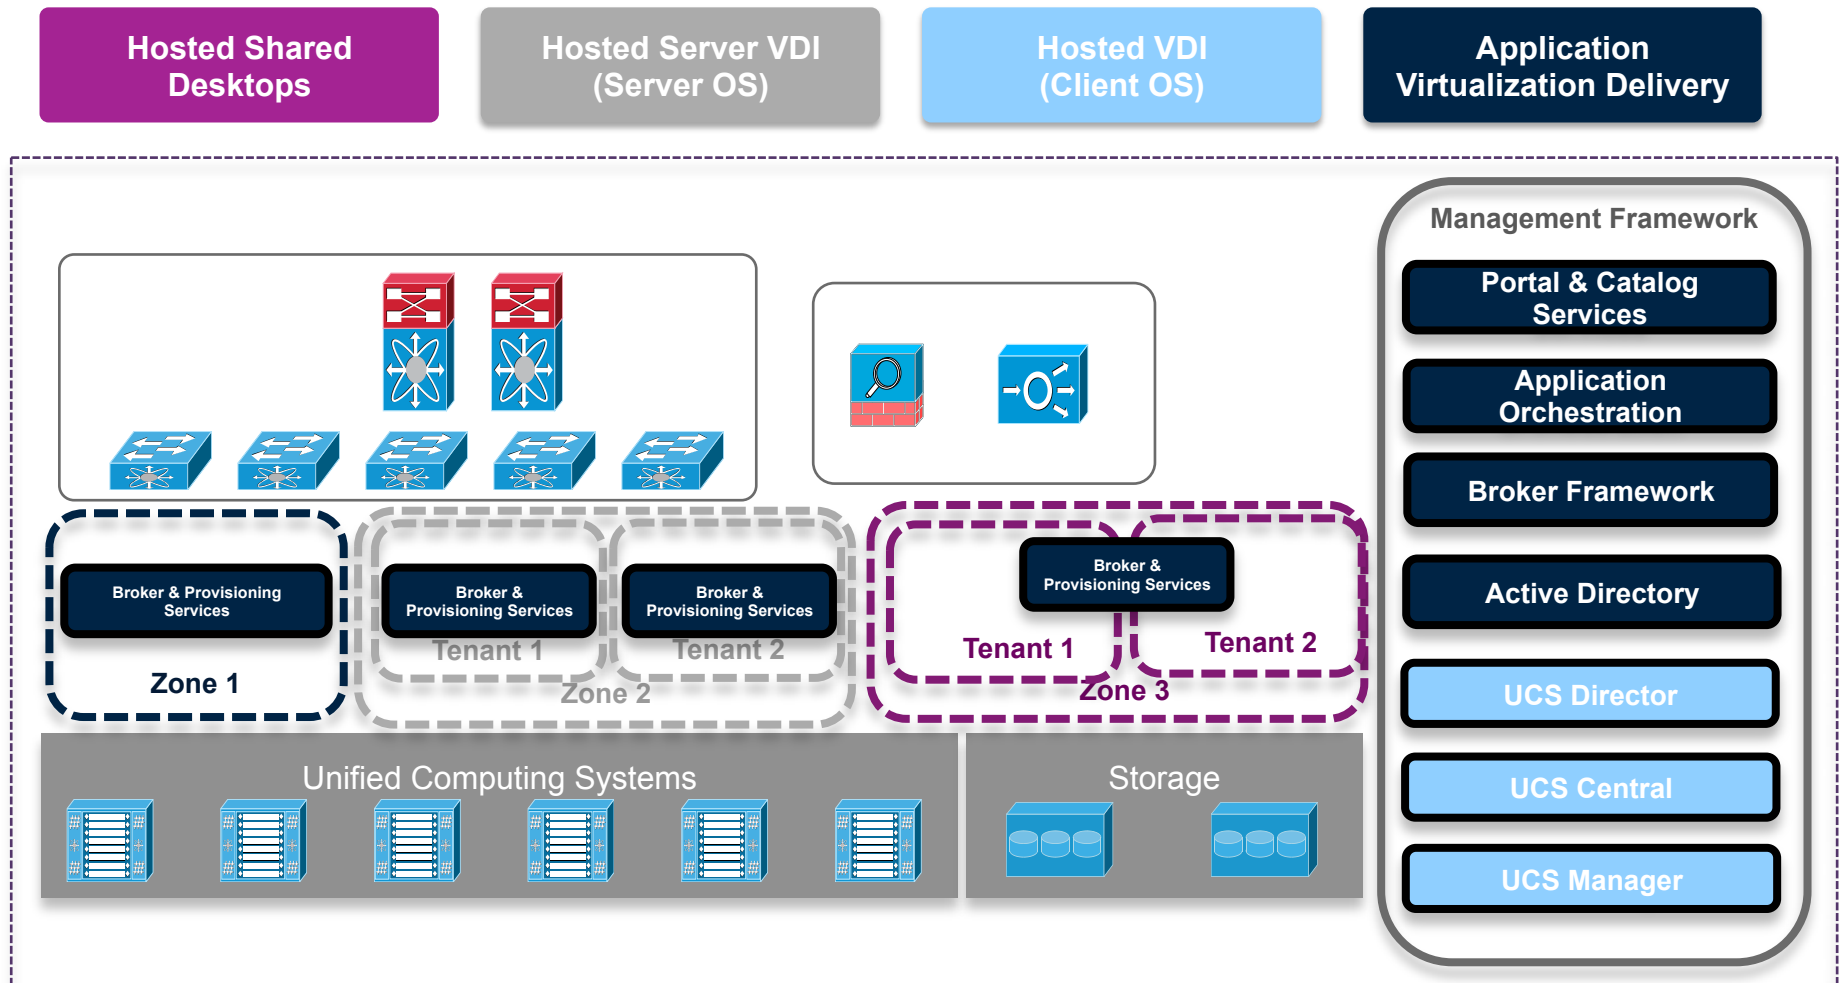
Hosted Shared Desktops

Hosted Server VDI (Server OS)

Hosted VDI (Client OS)

Application Virtualization Delivery

Management Framework

Portal & Catalog Services

Application Orchestration

Broker Framework

Active Directory

UCS Director

UCS Central

UCS Manager

Broker & Provisioning Services

Zone 1

Broker & Provisioning Services

Tenant 1

Broker & Provisioning Services

Tenant 2

Zone 2

Broker & Provisioning Services

Tenant 1

Tenant 2

Zone 3

Unified Computing Systems

Storage